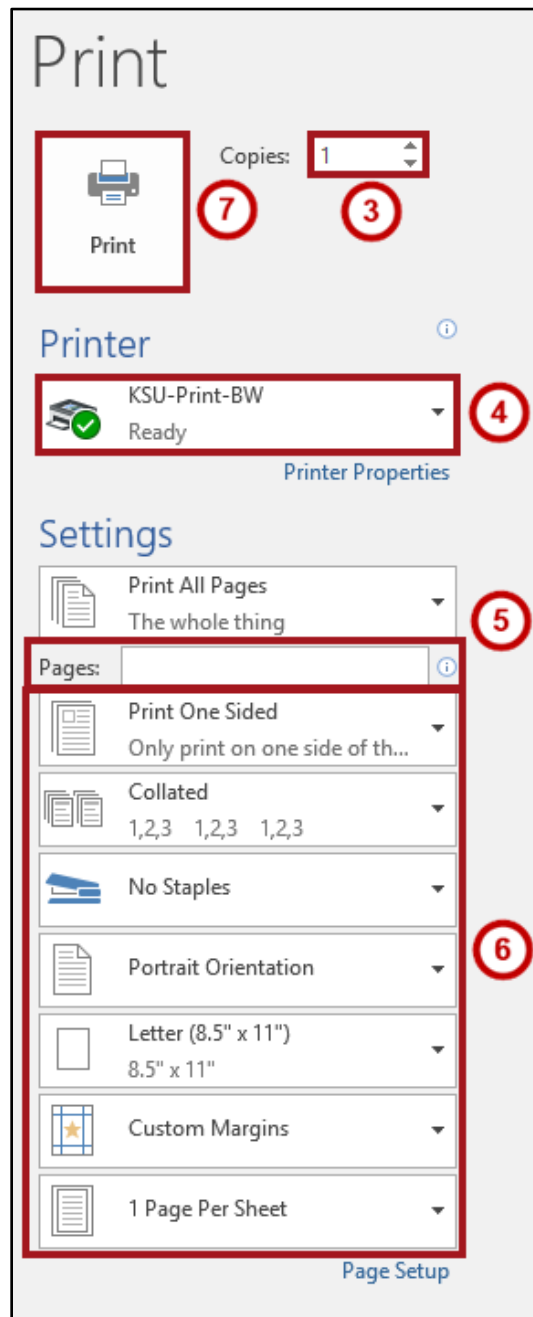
Print

Print

7

Copies: 1

3

Printer

KSU-Print-BW
Ready

4

Printer Properties

Settings

Print All Pages
The whole thing

5

Pages:

Print One Sided
Only print on one side of th...

Collated
1,2,3 1,2,3 1,2,3

No Staples

6

Portrait Orientation

Letter (8.5" x 11")
8.5" x 11"

Custom Margins

1 Page Per Sheet

Page Setup